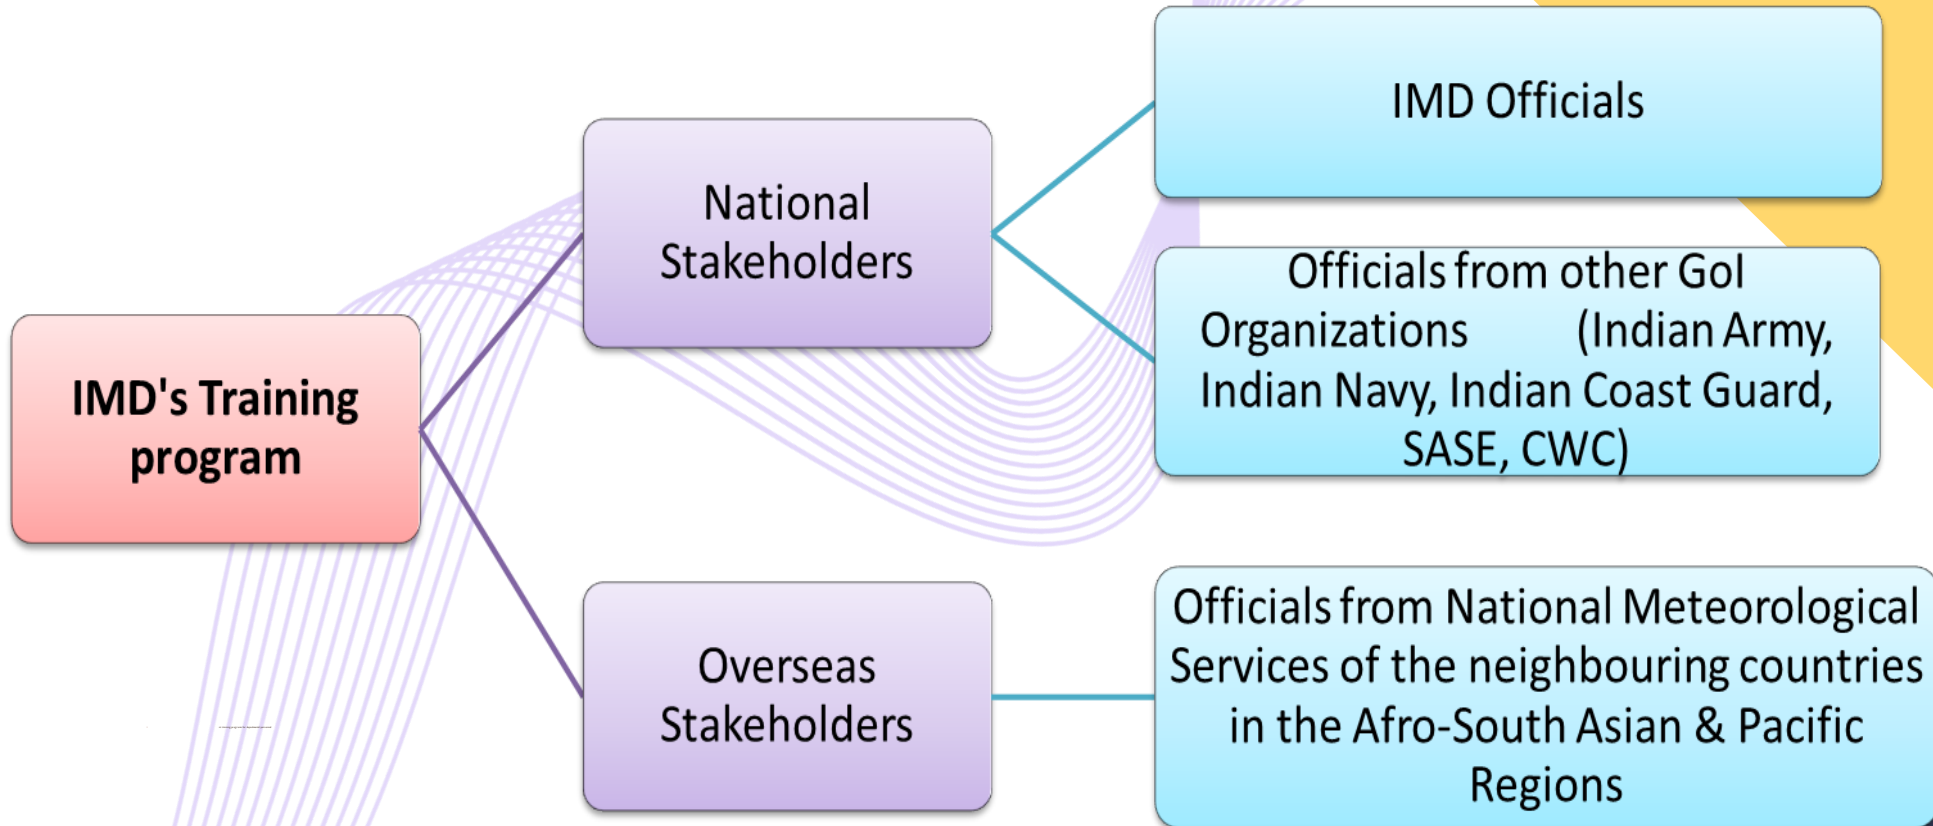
IMD's Training program

National Stakeholders

IMD Officials

Officials from other GoI Organizations (Indian Army, Indian Navy, Indian Coast Guard, SASE, CWC)

Overseas Stakeholders

Officials from National Meteorological Services of the neighbouring countries in the Afro-South Asian & Pacific Regions